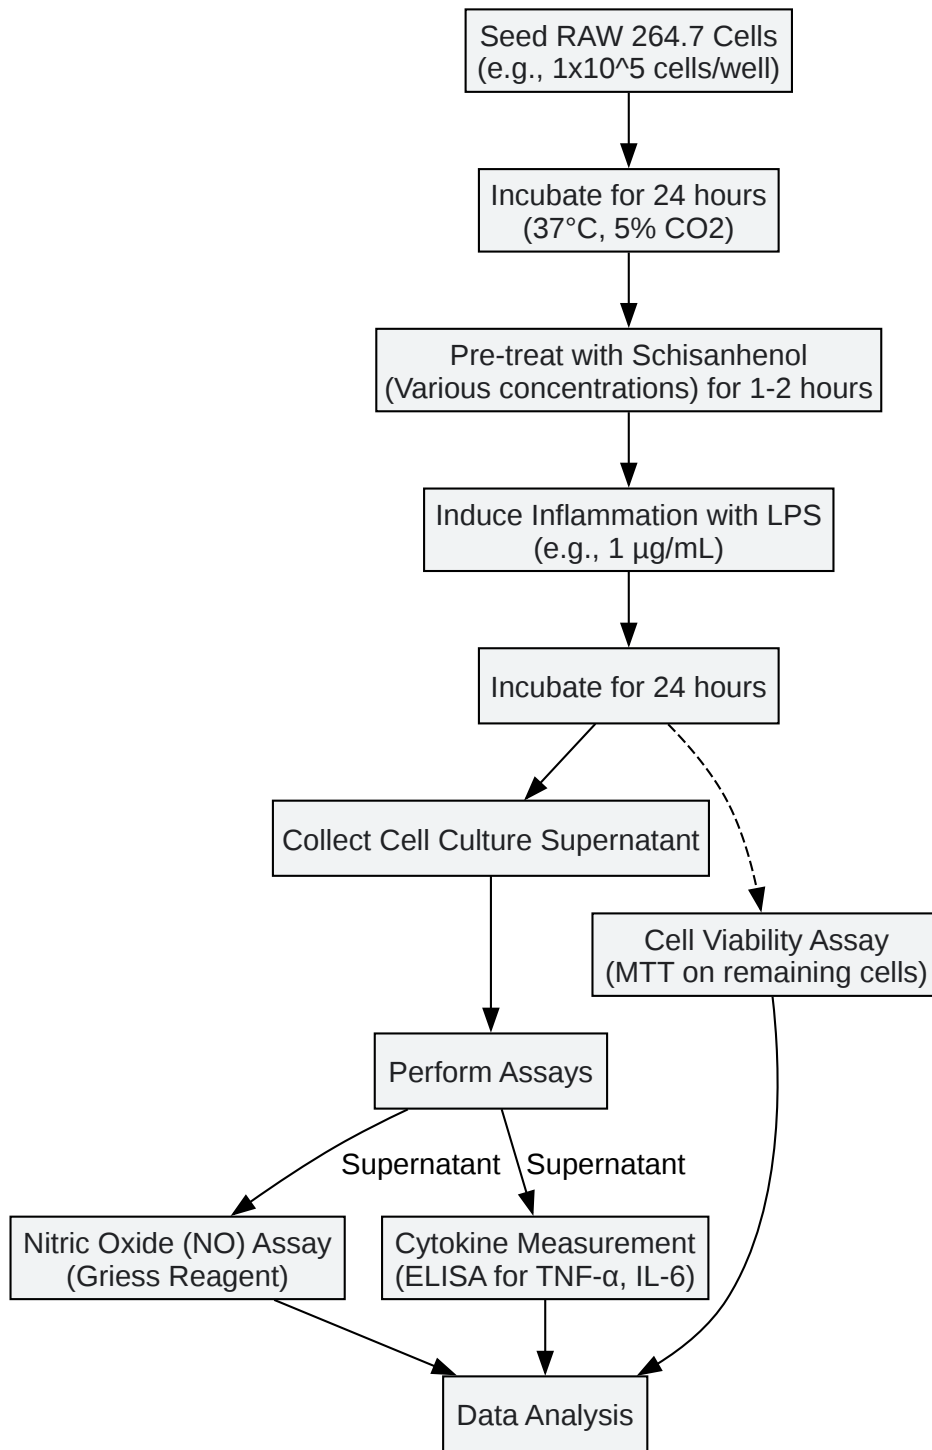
Seed RAW 264.7 Cells
(e.g., 1x10^5 cells/well)

Incubate for 24 hours
(37°C, 5% CO2)

Pre-treat with Schisanhenol
(Various concentrations) for 1-2 hours

Induce Inflammation with LPS
(e.g., 1 µg/mL)

Incubate for 24 hours

Collect Cell Culture Supernatant

Cell Viability Assay
(MTT on remaining cells)

Perform Assays

Supernatant

Supernatant

Nitric Oxide (NO) Assay
(Griess Reagent)

Cytokine Measurement
(ELISA for TNF-α, IL-6)

Data Analysis